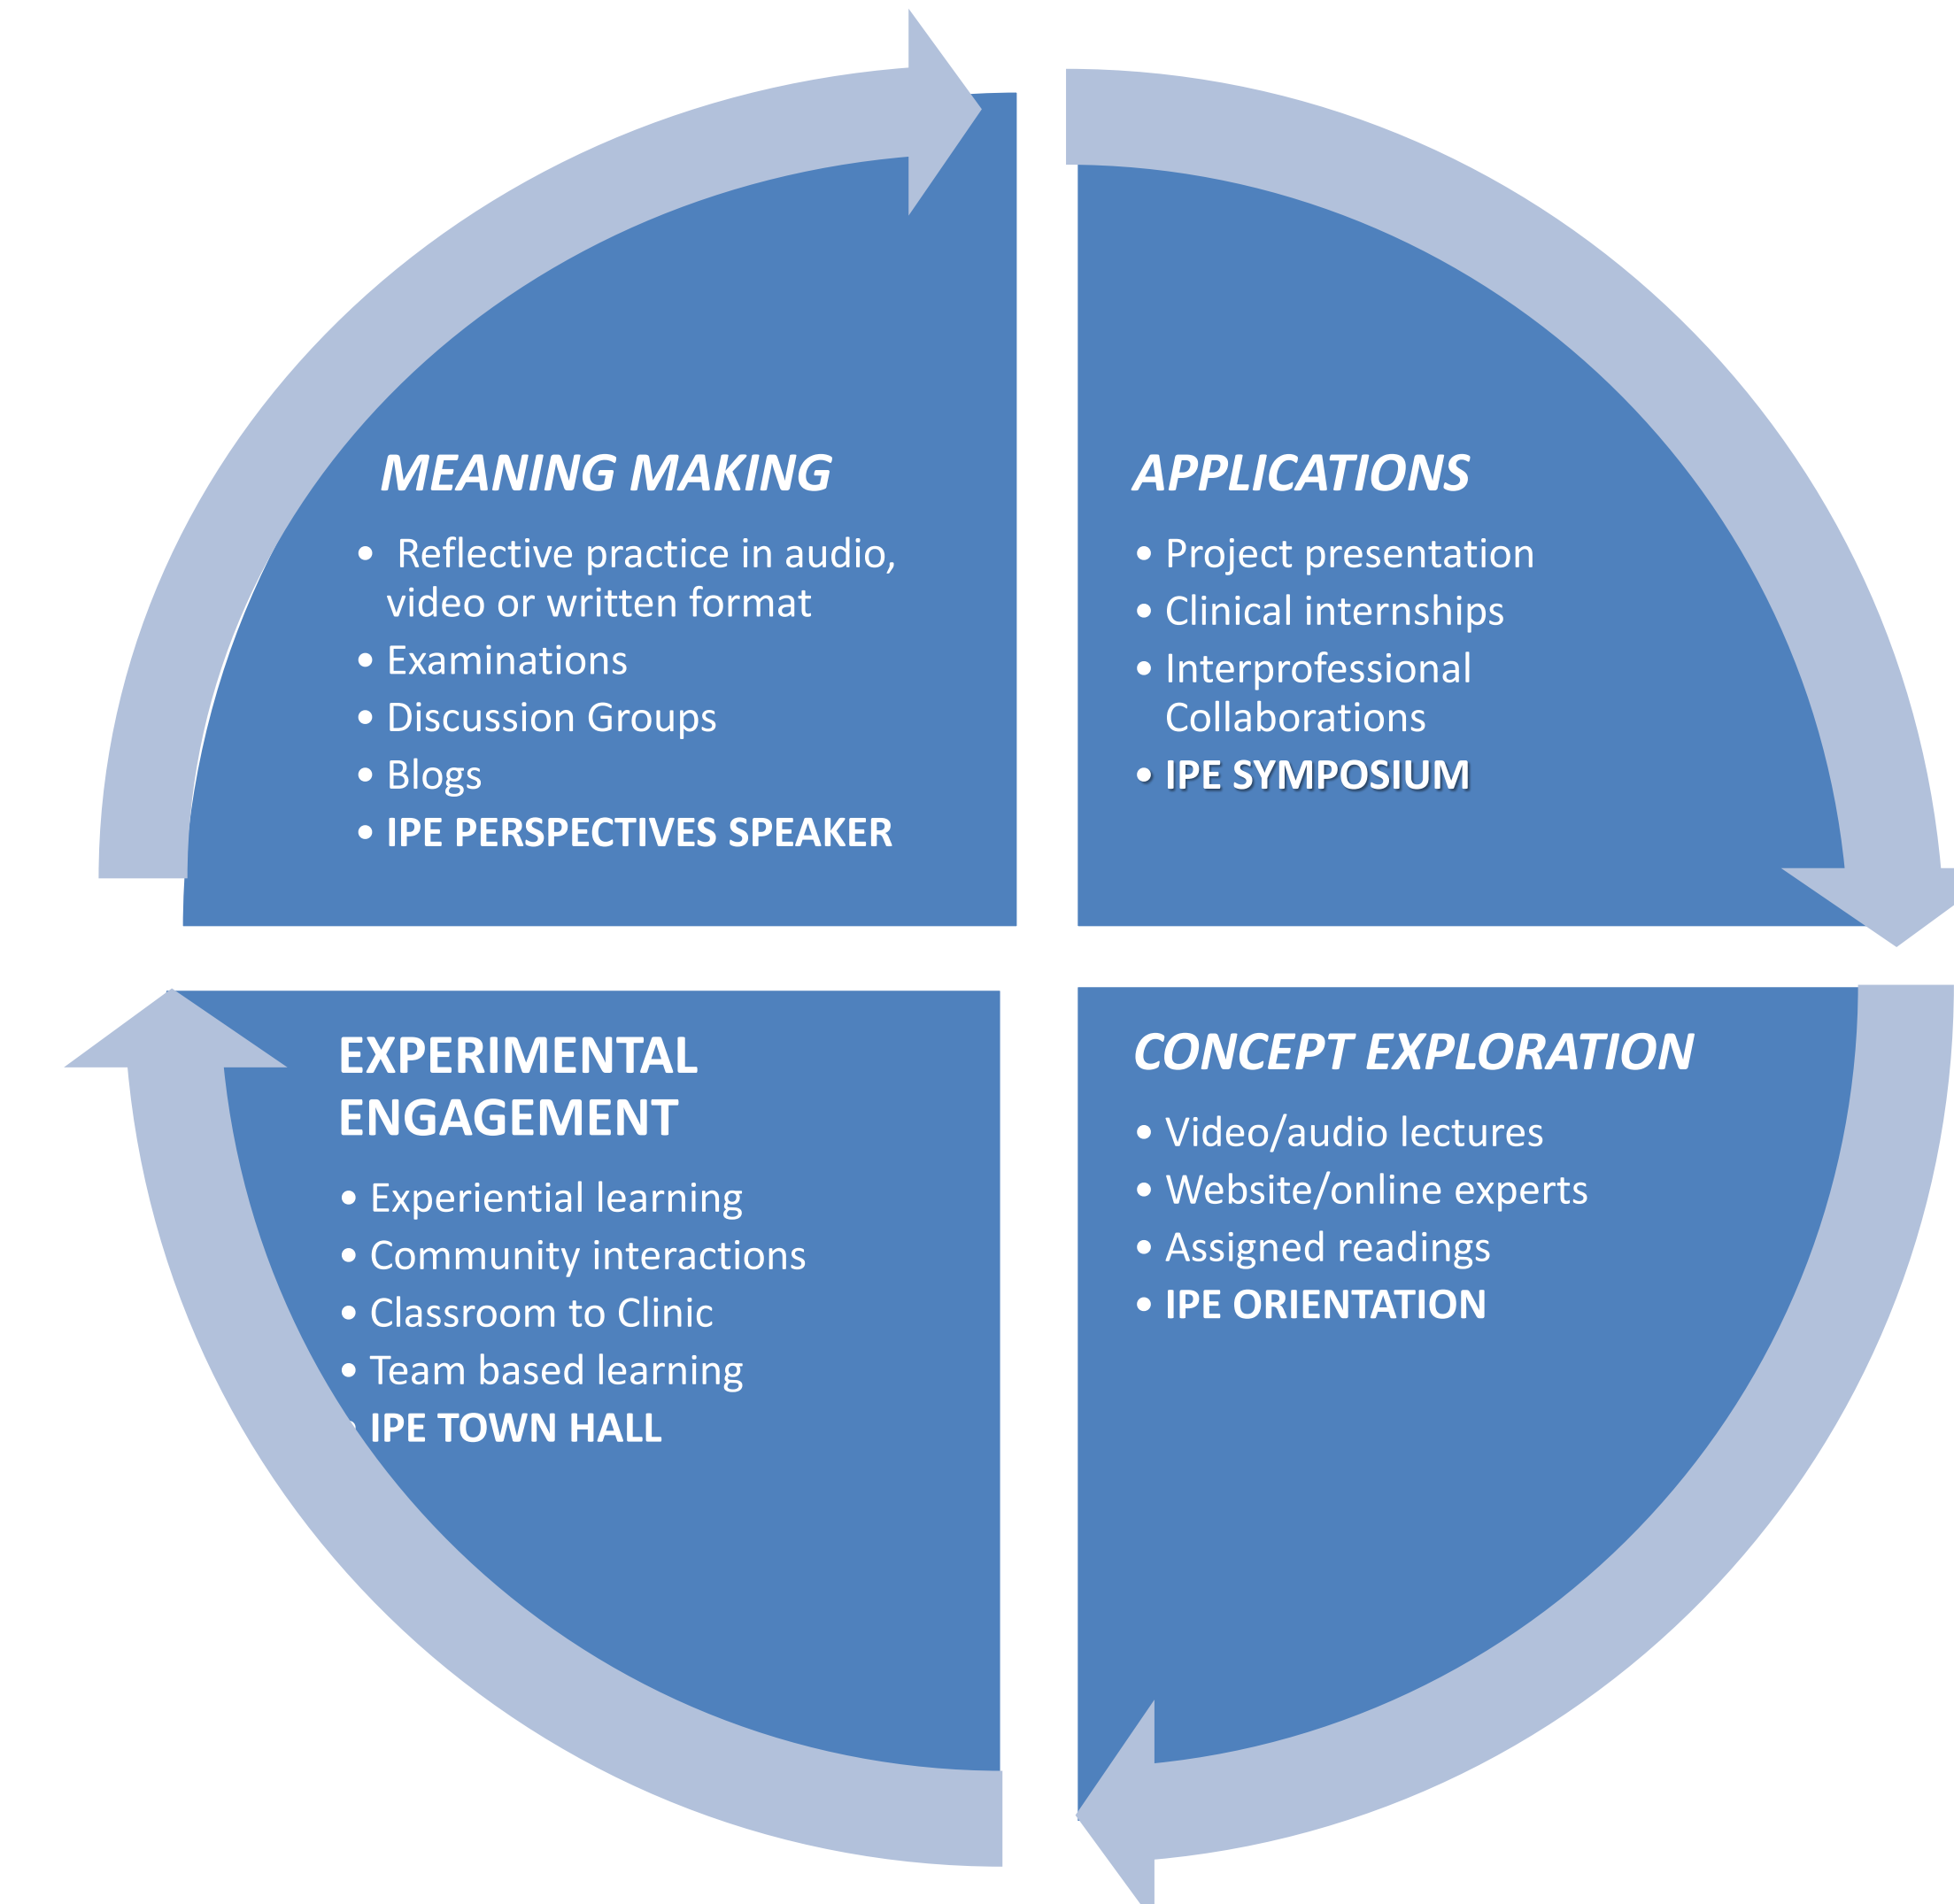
MEANING MAKING

- Reflective practice in audio, video or written format
- Examinations
- Discussion Groups
- Blogs
- IPE PERSPECTIVES SPEAKER

APPLICATIONS

- Project presentation
- Clinical internships
- Interprofessional Collaborations
- IPE SYMPOSIUM

EXPERIMENTAL ENGAGEMENT

- Experiential learning
- Community interactions
- Classroom to Clinic
- Team based learning
- IPE TOWN HALL

CONCEPT EXPLORATION

- Video/audio lectures
- Website/online experts
- Assigned readings
- IPE ORIENTATION